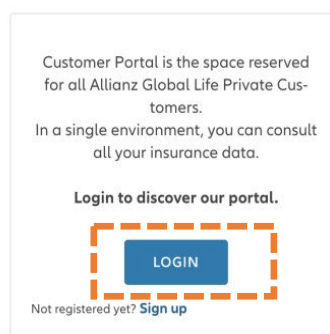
Customer Portal is the space reserved for all Allianz Global Life Private Customers.
In a single environment, you can consult all your insurance data.

Login to discover our portal.

LOGIN

Not registered yet? Sign up